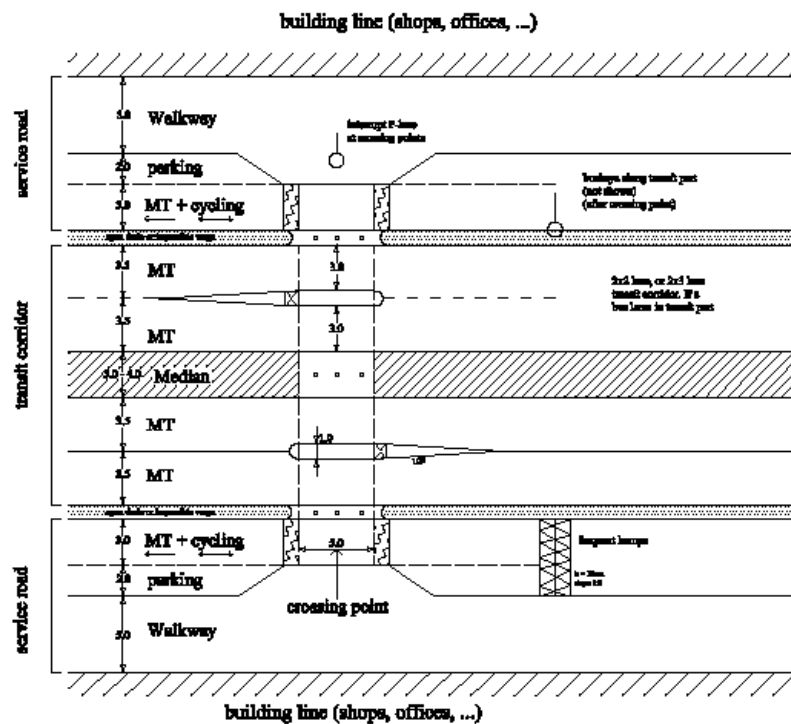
building line (shops, offices, ...)

service road

5.0 Walkway

Interrupt P-lane at crossing points

2.0 parking

bushes along transit part (not shown) (after crossing point)

3.0 MT + cycling

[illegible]

transit corridor

3.5 MT

3.0

2x2 lane, or 2x3 lane transit corridor. If a bus lane in transit part

3.0

3.5 MT

1.0 1.0 Median

3.5 MT

1.0

3.5 MT

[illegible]

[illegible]

service road

3.0 MT + cycling

3.0

Speed bumps

2.0 parking

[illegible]

crossing point

5.0 Walkway

building line (shops, offices, ...)